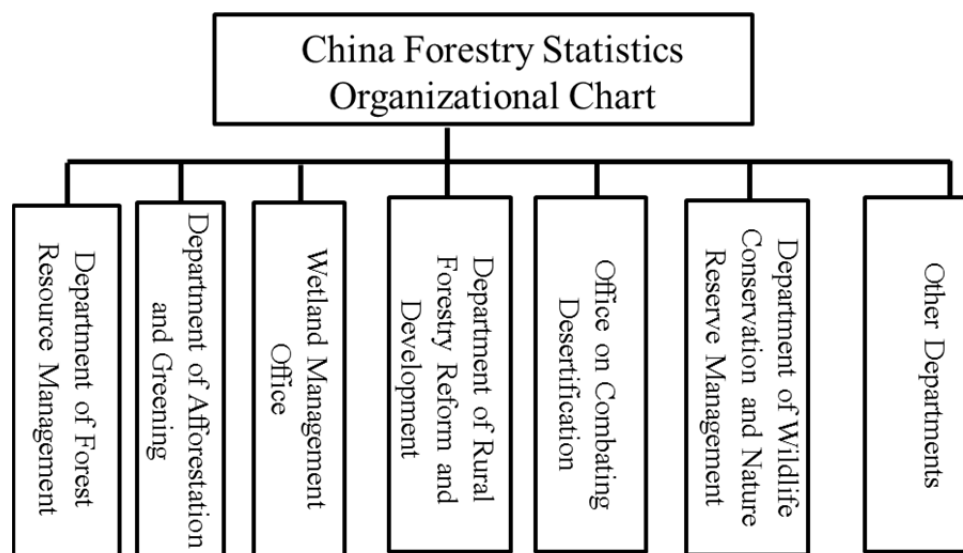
China Forestry Statistics Organizational Chart

Department of Forest Resource Management

Department of Afforestation and Greening

Wetland Management Office

Department of Rural Forestry Reform and Development

Office on Combating Desertification

Department of Wildlife Conservation and Nature Reserve Management

Other Departments